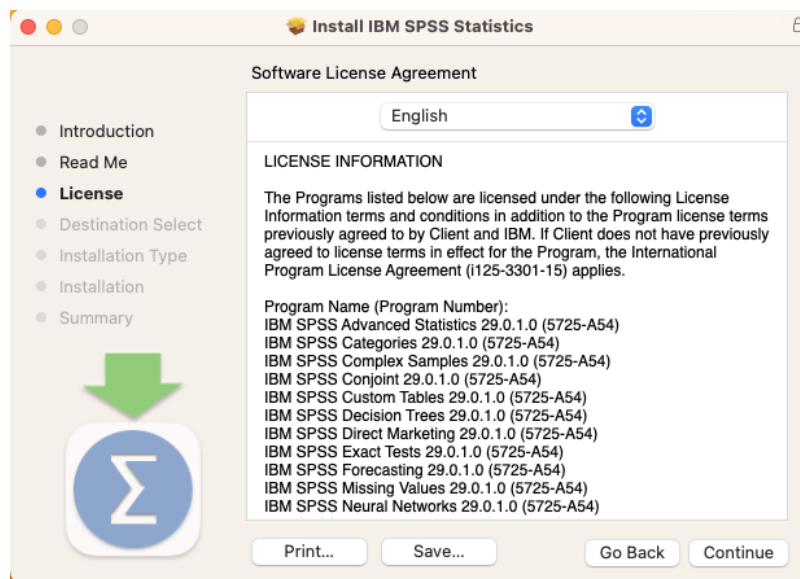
Install IBM SPSS Statistics

Software License Agreement

Introduction
Read Me
License
Destination Select
Installation Type
Installation
Summary

English

LICENSE INFORMATION

The Programs listed below are licensed under the following License Information terms and conditions in addition to the Program license terms previously agreed to by Client and IBM. If Client does not have previously agreed to license terms in effect for the Program, the International Program License Agreement (i125-3301-15) applies.

Program Name (Program Number):
IBM SPSS Advanced Statistics 29.0.1.0 (5725-A54)
IBM SPSS Categories 29.0.1.0 (5725-A54)
IBM SPSS Complex Samples 29.0.1.0 (5725-A54)
IBM SPSS Conjoint 29.0.1.0 (5725-A54)
IBM SPSS Custom Tables 29.0.1.0 (5725-A54)
IBM SPSS Decision Trees 29.0.1.0 (5725-A54)
IBM SPSS Direct Marketing 29.0.1.0 (5725-A54)
IBM SPSS Exact Tests 29.0.1.0 (5725-A54)
IBM SPSS Forecasting 29.0.1.0 (5725-A54)
IBM SPSS Missing Values 29.0.1.0 (5725-A54)
IBM SPSS Neural Networks 29.0.1.0 (5725-A54)

Print...
Save...
Go Back
Continue